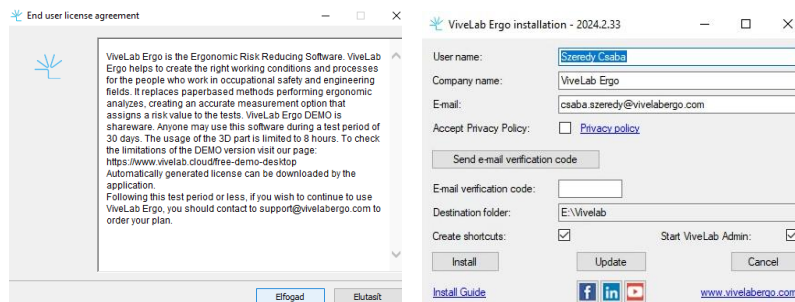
End user license agreement

ViveLab Ergo is the Ergonomic Risk Reducing Software. ViveLab Ergo helps to create the right working conditions and processes for the people who work in occupational safety and engineering fields. It replaces paperbased methods performing ergonomic analyzes, creating an accurate measurement option that assigns a risk value to the tests. ViveLab Ergo DEMO is shareware. Anyone may use this software during a test period of 30 days. The usage of the 3D part is limited to 8 hours. To check the limitations of the DEMO version visit our page: https://www.vivelab.cloud/free-demo-desktop
Automatically generated license can be downloaded by the application.
Following this test period or less, if you wish to continue to use ViveLab Ergo, you should contact to support@vivelabergo.com to order your plan.

Elfogad
Elutasít

ViveLab Ergo installation - 2024.2.33

User name: Szeredy Csaba
Company name: ViveLab Ergo
E-mail: csaba.szeredy@vivelabergo.com
Accept Privacy Policy: Privacy policy
Send e-mail verification code
E-mail verification code:
Destination folder: E:\Vivelab
Create shortcuts:
Start ViveLab Admin:
Install
Update
Cancel
Install Guide
www.vivelabergo.com